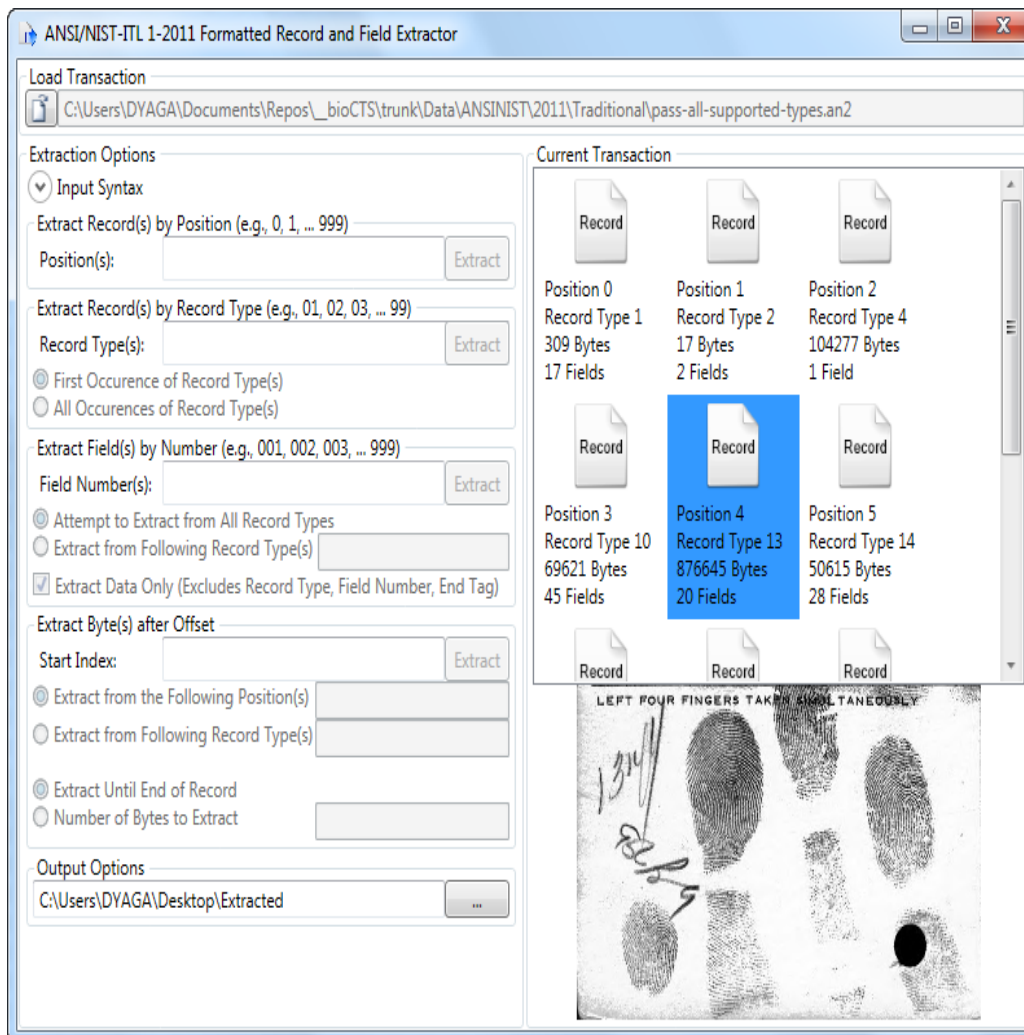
ANSI/NIST-ITL 1-2011 Formatted Record and Field Extractor

Load Transaction
C:\Users\DYAGA\Documents\Repos\__bioCTS\trunk\Data\ANSINIST\2011\Traditional\pass-all-supported-types.an2

Extraction Options
Input Syntax
Extract Record(s) by Position (e.g., 0, 1, ... 999)
Position(s):
Extract
Extract Record(s) by Record Type (e.g., 01, 02, 03, ... 99)
Record Type(s):
Extract
First Occurence of Record Type(s)
All Occurences of Record Type(s)
Extract Field(s) by Number (e.g., 001, 002, 003, ... 999)
Field Number(s):
Extract
Attempt to Extract from All Record Types
Extract from Following Record Type(s)
Extract Data Only (Excludes Record Type, Field Number, End Tag)
Extract Byte(s) after Offset
Start Index:
Extract
Extract from the Following Position(s)
Extract from Following Record Type(s)
Extract Until End of Record
Number of Bytes to Extract
Output Options
C:\Users\DYAGA\Desktop\Extracted
...

Current Transaction
Record
Position 0
Record Type 1
309 Bytes
17 Fields
Record
Position 1
Record Type 2
17 Bytes
2 Fields
Record
Position 2
Record Type 4
104277 Bytes
1 Field
Record
Position 3
Record Type 10
69621 Bytes
45 Fields
Record
Position 4
Record Type 13
876645 Bytes
20 Fields
Record
Position 5
Record Type 14
50615 Bytes
28 Fields
Record
Record
Record

LEFT FOUR FINGERS TAKEN SIMULTANEOUSLY
1314
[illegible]